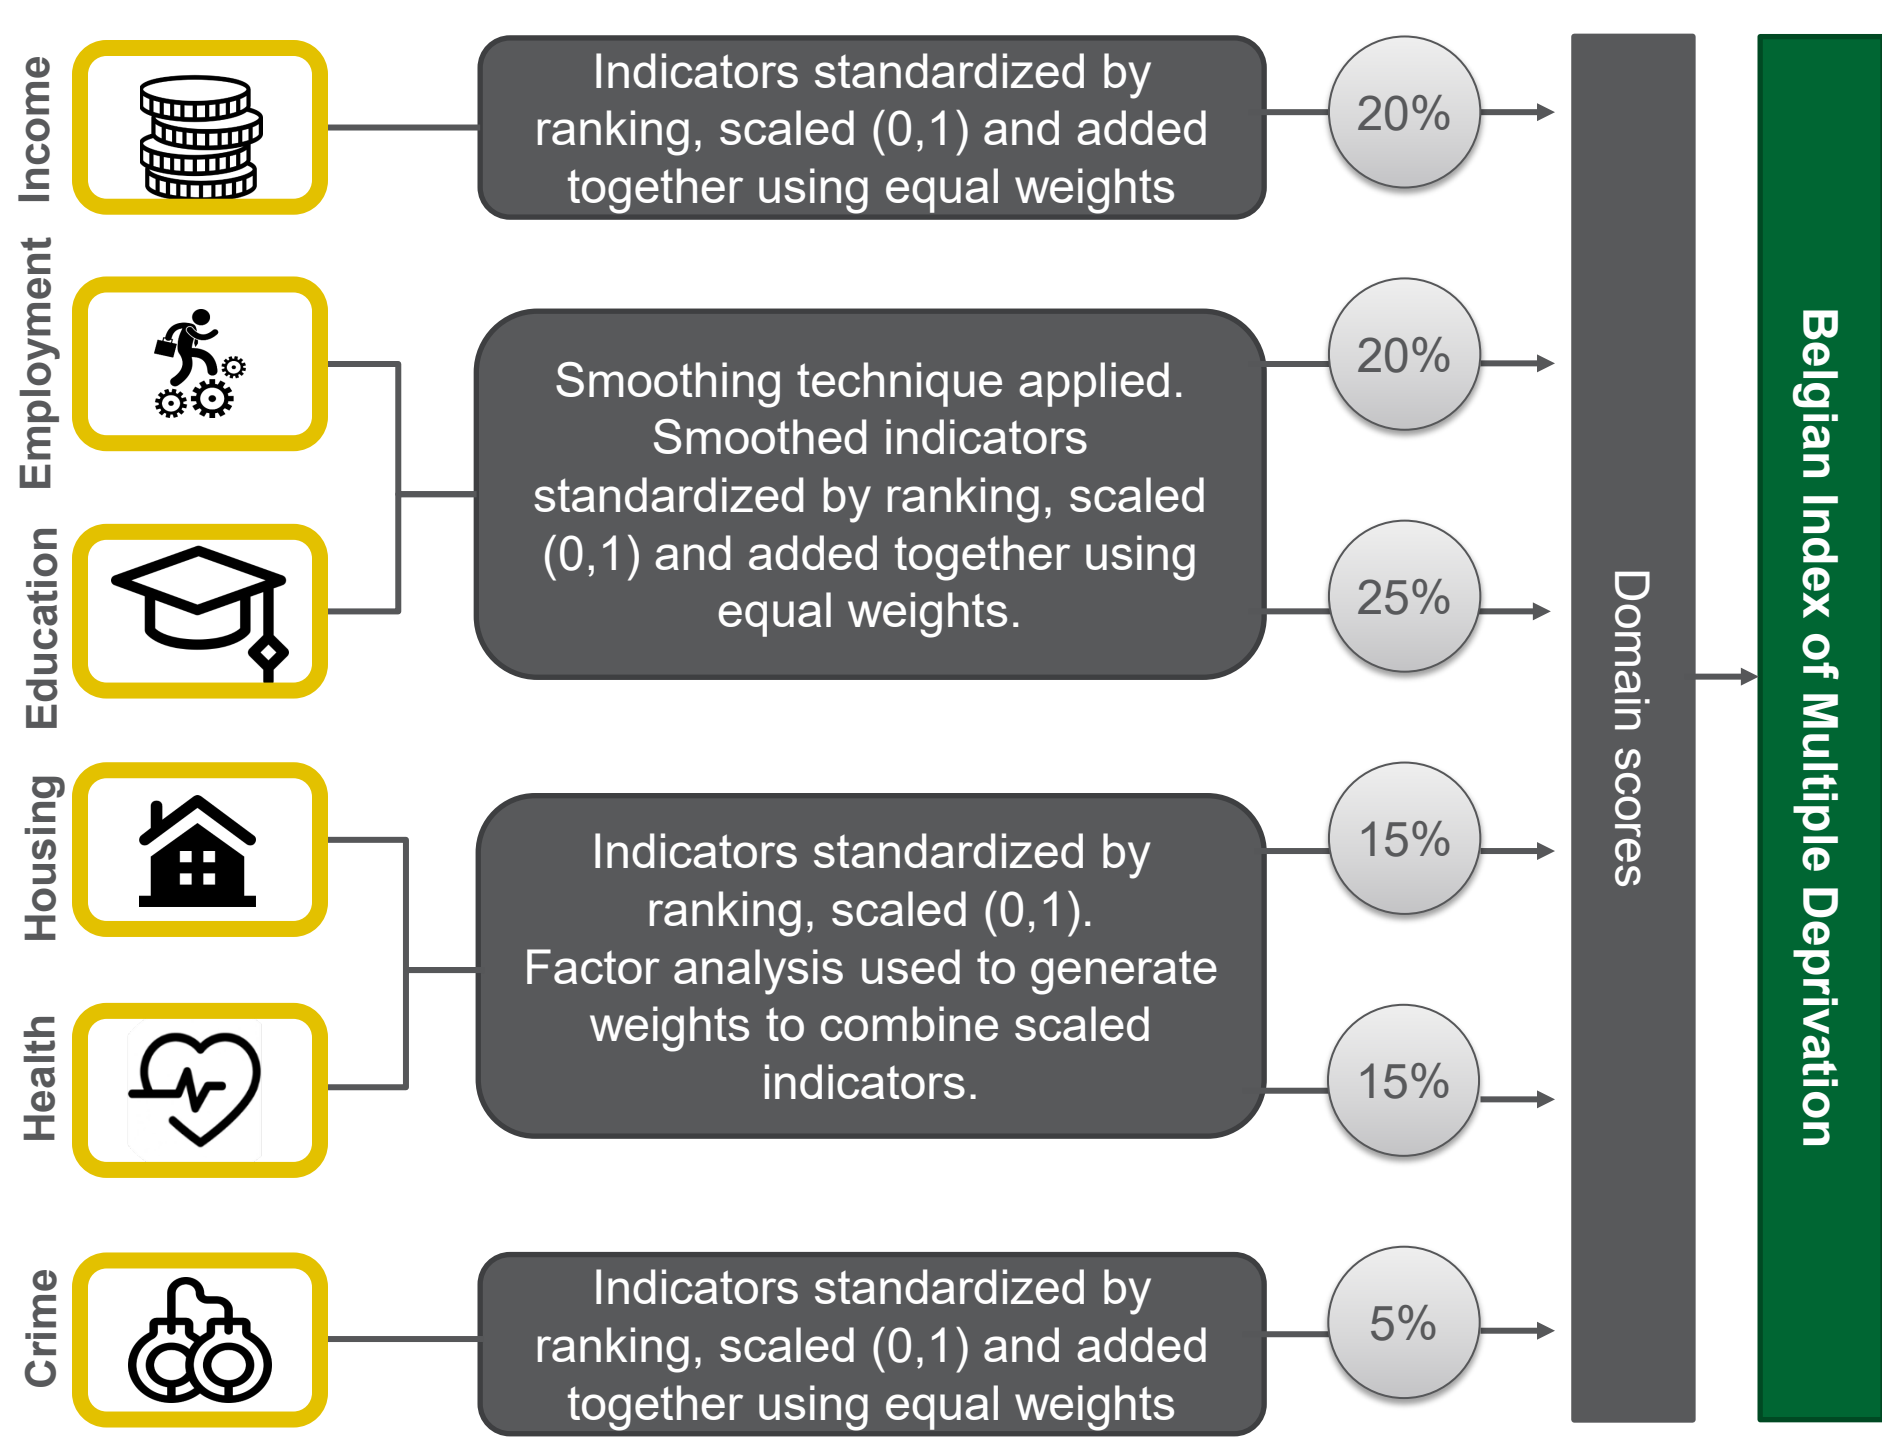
Income

Indicators standardized by ranking, scaled (0,1) and added together using equal weights

20%

Employment

Education

Smoothing technique applied. Smoothed indicators standardized by ranking, scaled (0,1) and added together using equal weights.

20%

25%

Housing

Health

Indicators standardized by ranking, scaled (0,1). Factor analysis used to generate weights to combine scaled indicators.

15%

15%

Crime

Indicators standardized by ranking, scaled (0,1) and added together using equal weights

5%

Domain scores

Belgian Index of Multiple Deprivation